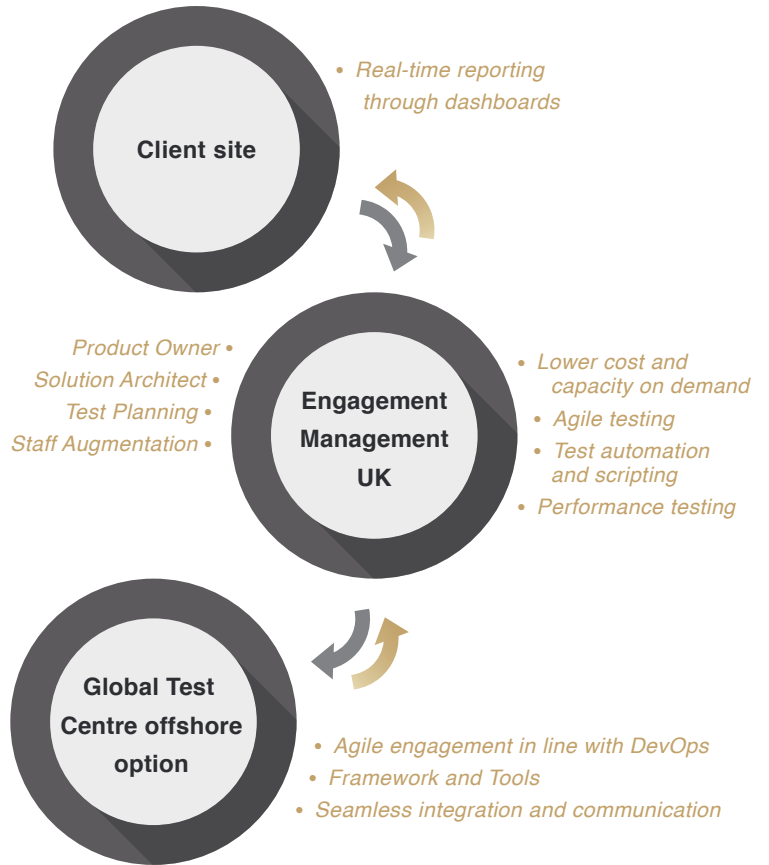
Client site

• Real-time reporting through dashboards

Product Owner •
Solution Architect •
Test Planning •
Staff Augmentation •

Engagement Management UK

• Lower cost and capacity on demand
• Agile testing
• Test automation and scripting
• Performance testing

Global Test Centre offshore option

• Agile engagement in line with DevOps
• Framework and Tools
• Seamless integration and communication